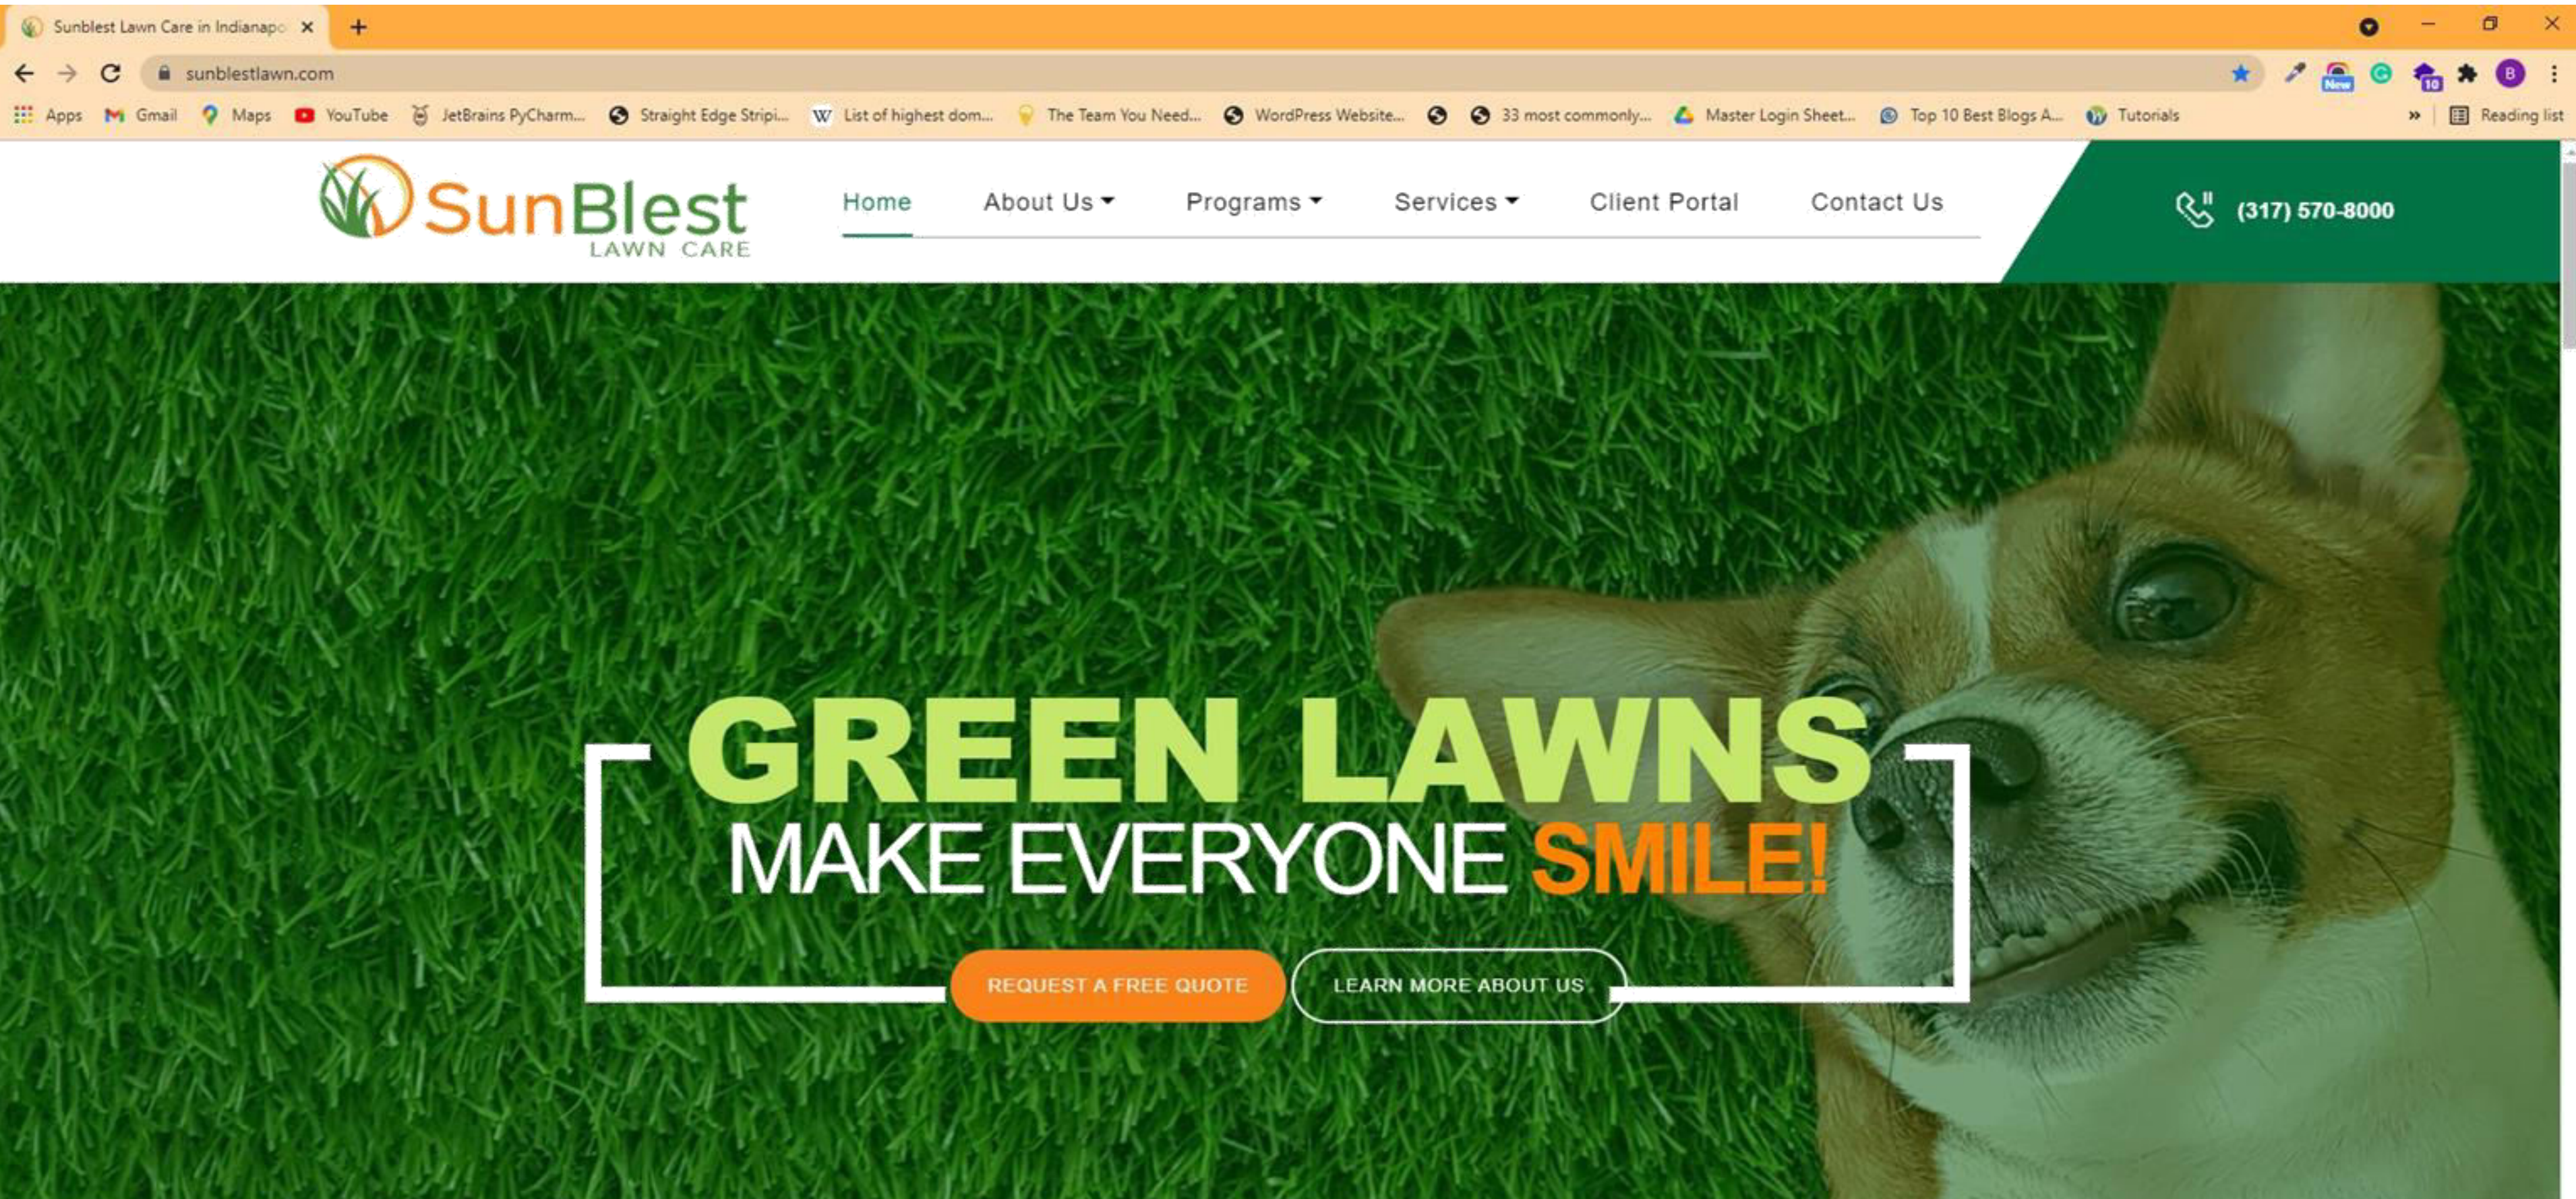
Sunblest Lawn Care in Indianapo

sunblestlawn.com

Apps Gmail Maps YouTube JetBrains PyCharm... Straight Edge Stripi... List of highest dom... The Team You Need... WordPress Website... 33 most commonly... Master Login Sheet... Top 10 Best Blogs A... Tutorials

Reading list

SunBlest LAWN CARE

Home About Us Programs Services Client Portal Contact Us

(317) 570-8000

GREEN LAWNS
MAKE EVERYONE SMILE!

REQUEST A FREE QUOTE
LEARN MORE ABOUT US